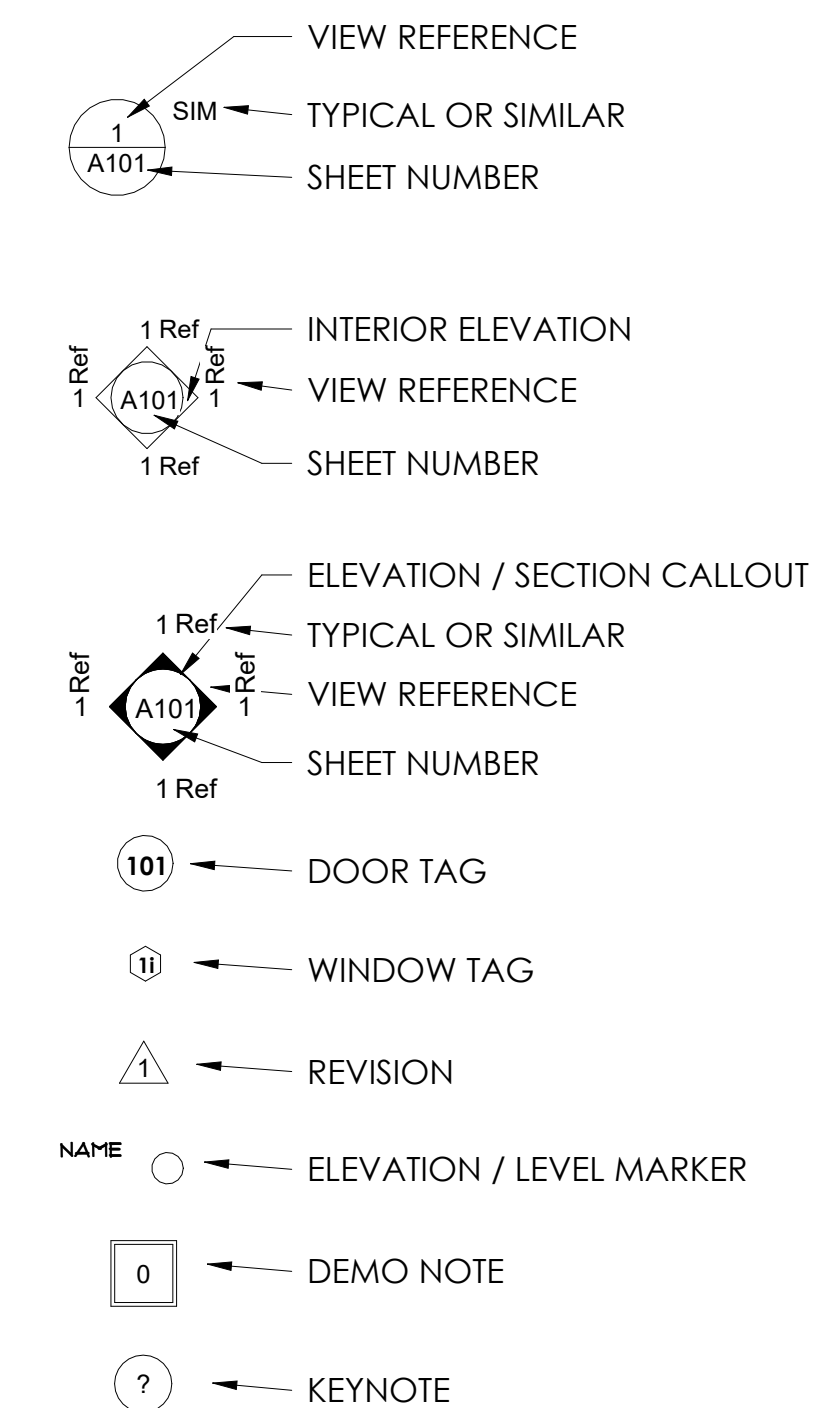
1
A101
SIM
VIEW REFERENCE
TYPICAL OR SIMILAR
SHEET NUMBER

1 Ref
1 Ref
A101
1 Ref
1 Ref
INTERIOR ELEVATION
VIEW REFERENCE
SHEET NUMBER

1 Ref
1 Ref
A101
1 Ref
1 Ref
ELEVATION / SECTION CALLOUT
TYPICAL OR SIMILAR
VIEW REFERENCE
SHEET NUMBER

101
DOOR TAG

1i
WINDOW TAG

1
REVISION

NAME
ELEVATION / LEVEL MARKER

0
DEMO NOTE

?
KEYNOTE